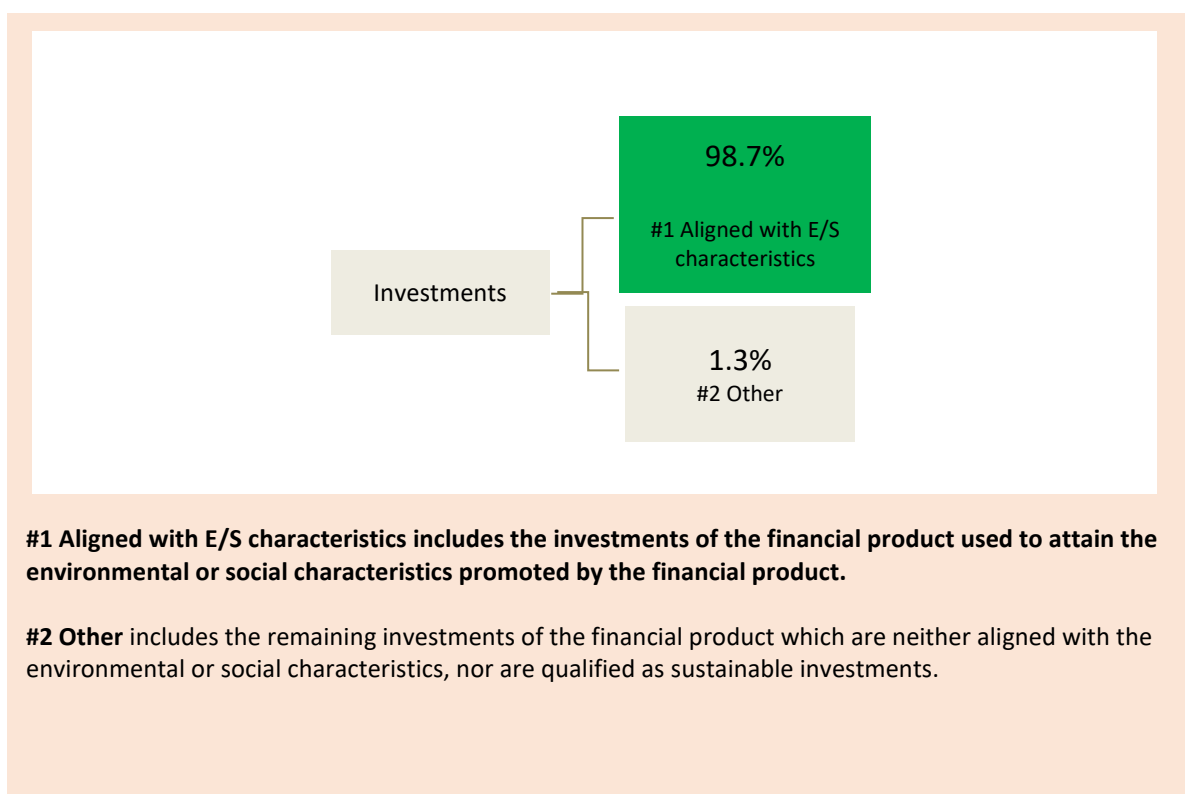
Investments

98.7%

#1 Aligned with E/S characteristics

1.3%
#2 Other

**#1 Aligned with E/S characteristics includes the investments of the financial product used to attain the environmental or social characteristics promoted by the financial product.**

**#2 Other** includes the remaining investments of the financial product which are neither aligned with the environmental or social characteristics, nor are qualified as sustainable investments.